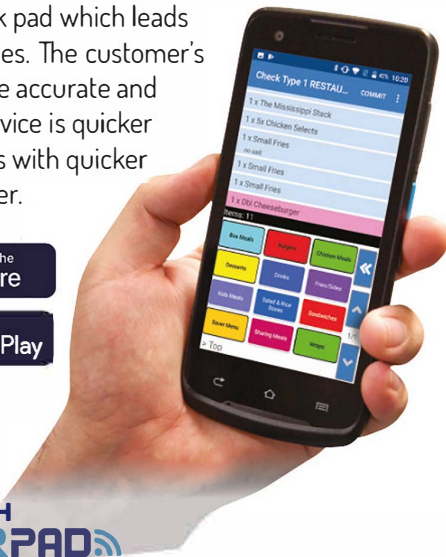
k pad which leads
es. The customer's
e accurate and
vice is quicker
s with quicker
er.

he
re

Play

Check Type 1 RESTAU... COMMIT

10:20

1 x The Mississippi Stack
1 x 5x Chicken Selects
1 x Small Fries
no salt
1 x Small Fries
1 x Small Fries
1 x Dbl Cheeseburger
Items: 11

Box Meals
Burgers
Chicken Meals
Desserts
Drinks
Fries/Sides
Kids Meals
Salad & Rice Boxes
Sandwiches
Saver Menu
Sharing Meals
Wraps
> Top

H
RPAD